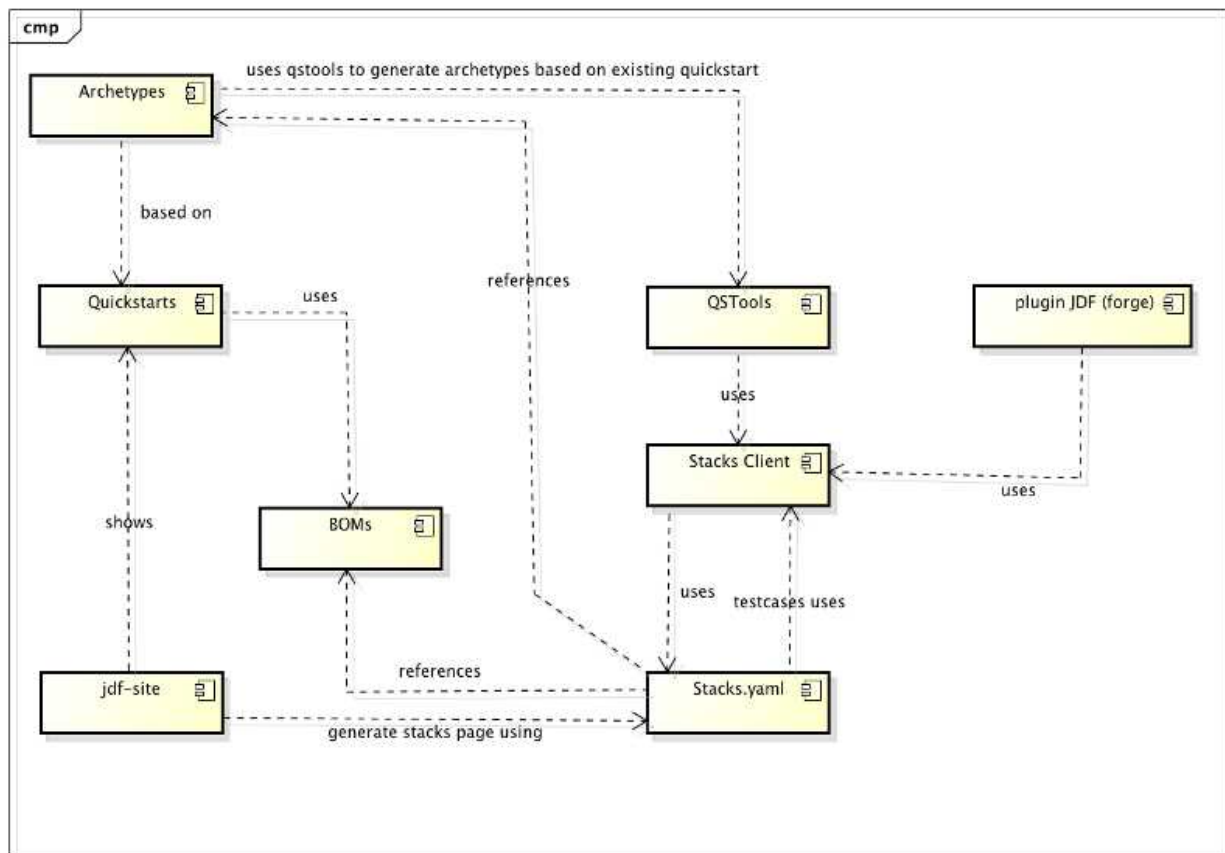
cmp

uses qstools to generate archetypes based on existing quickstart

Archetypes

based on

references

Quickstarts

uses

QSTools

plugin JDF (forge)

uses

Stacks Client

uses

shows

BOMs

uses

testcases uses

references

jdf-site

Stacks.yaml

generate stacks page using